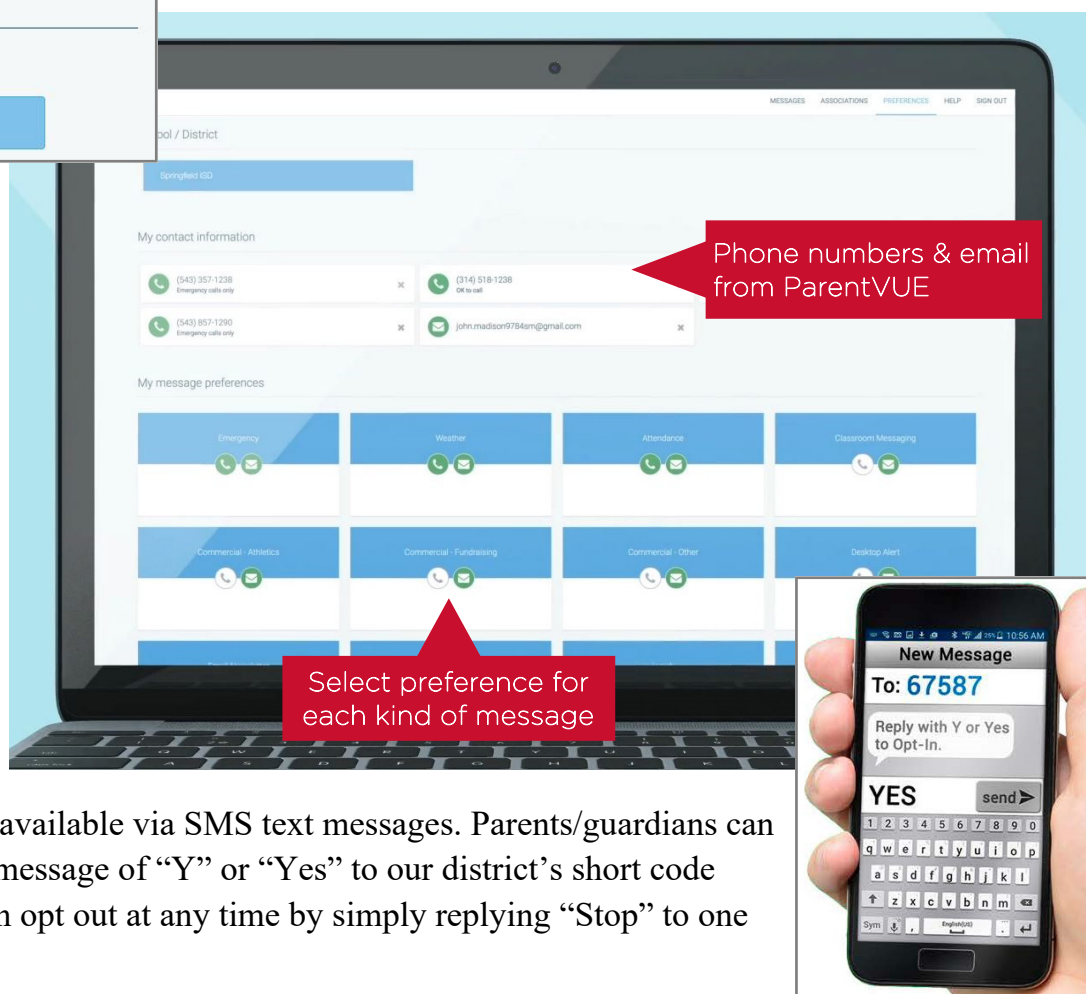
MESSAGES ASSOCIATIONS PREFERENCES HELP SIGN OUT

ool / District

Springfield ISD

My contact information

(543) 357-1238
Emergency calls only

(314) 518-1238
OK to call

(543) 857-1290
Emergency calls only

john.madison9784sm@gmail.com

Phone numbers & email from ParentVUE

My message preferences

Emergency

Weather

Attendance

Classroom Messaging

Commercial - Athletics

Commercial - Fundraising

Commercial - Other

Desktop Alert

Select preference for each kind of message

10:56 AM

New Message

To: 67587

Reply with Y or Yes to Opt-In.

YES

send

1 2 3 4 5 6 7 8 9 0
q w e r t y u i o p
a s d f g h j k l
z x c v b n m
Sym English(US)

available via SMS text messages. Parents/guardians can message of "Y" or "Yes" to our district's short code n opt out at any time by simply replying "Stop" to one